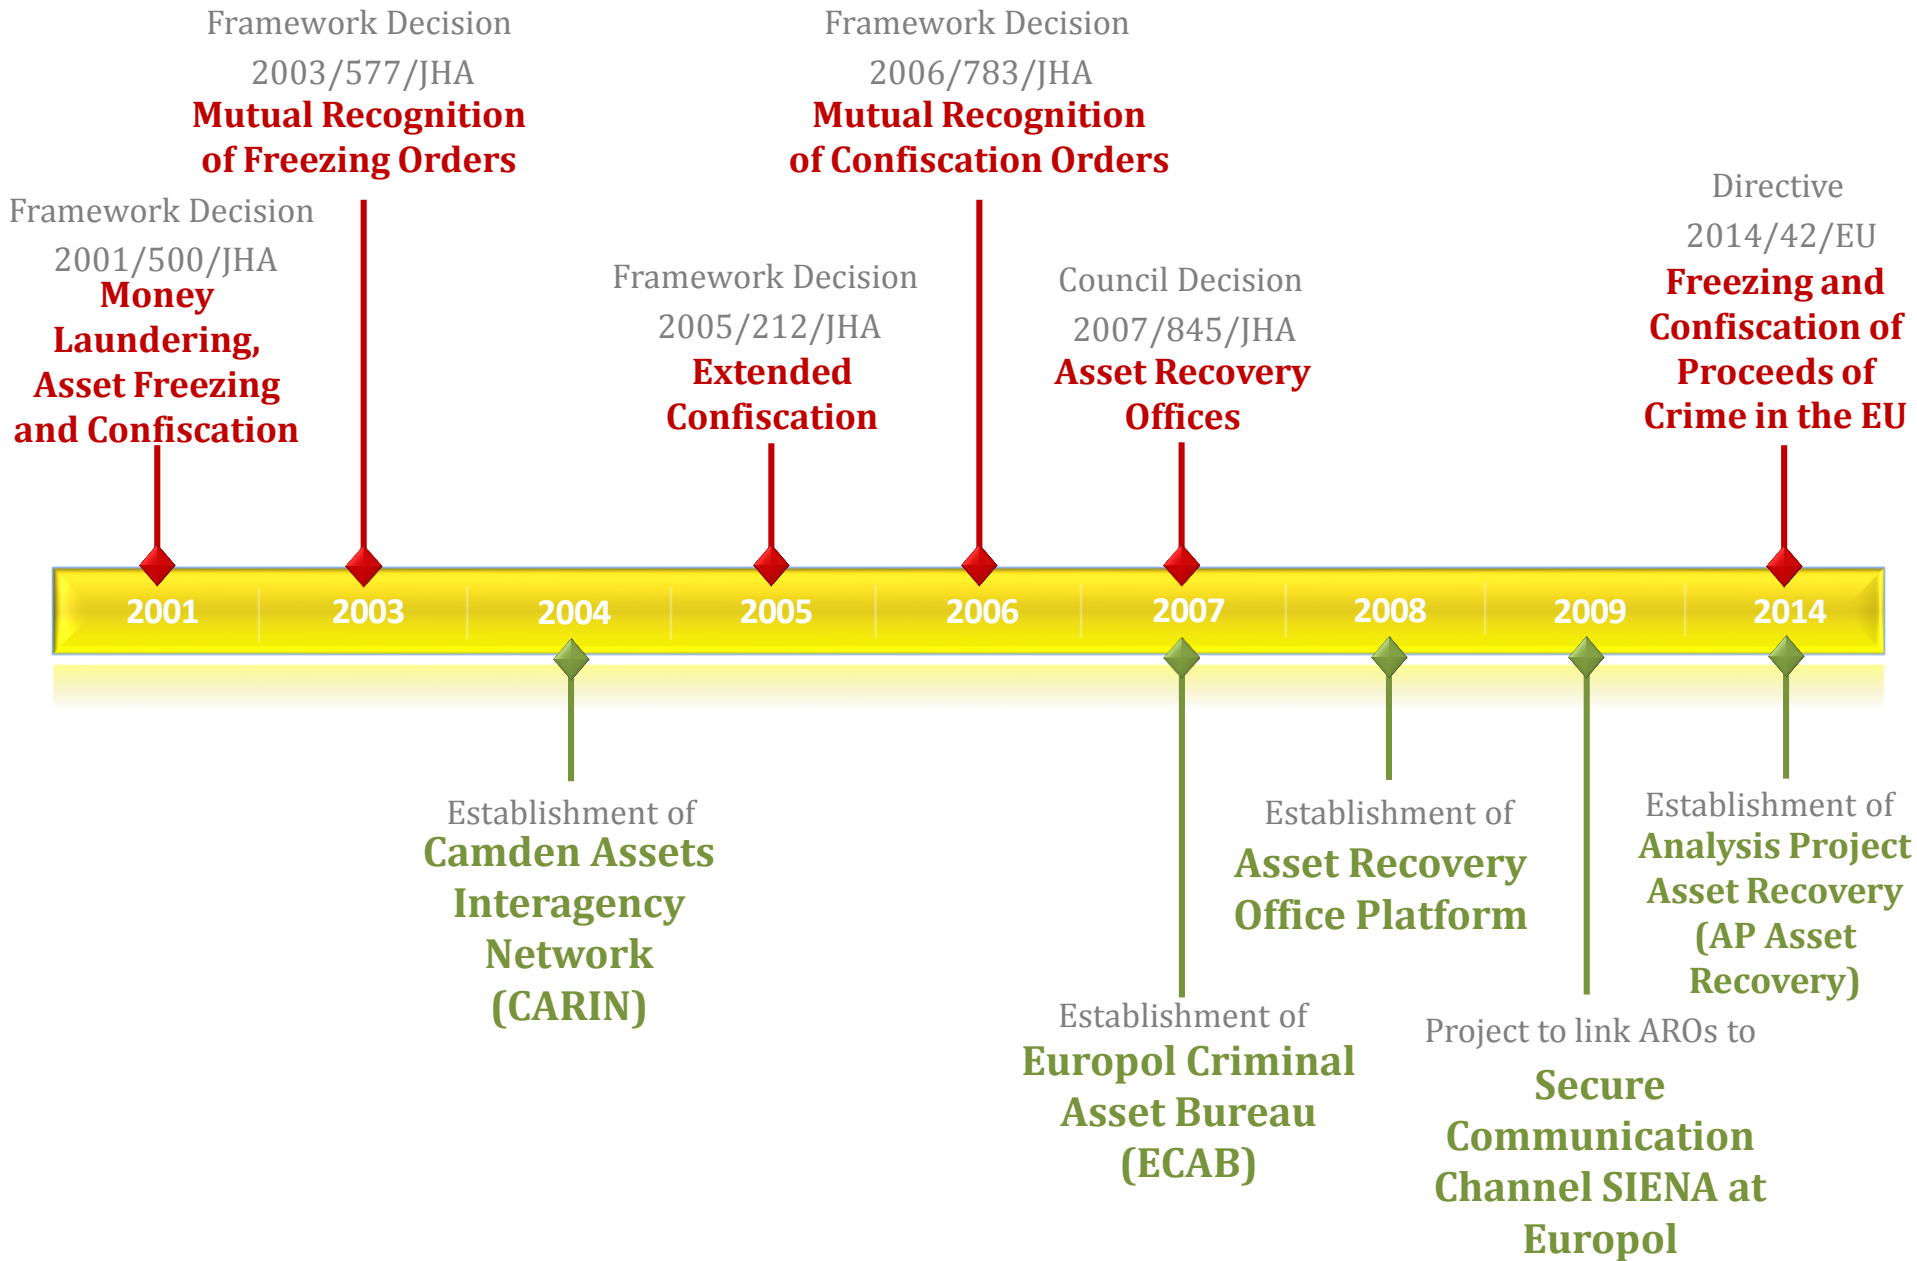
Framework Decision 2003/577/JHA
Mutual Recognition of Freezing Orders

Framework Decision 2006/783/JHA
Mutual Recognition of Confiscation Orders

Framework Decision 2001/500/JHA
Money Laundering, Asset Freezing and Confiscation

Framework Decision 2005/212/JHA
Extended Confiscation

Council Decision 2007/845/JHA
Asset Recovery Offices

Directive 2014/42/EU
Freezing and Confiscation of Proceeds of Crime in the EU

2001 2003 2004 2005 2006 2007 2008 2009 2014

Establishment of
Camden Assets Interagency Network (CARIN)

Establishment of
Europol Criminal Asset Bureau (ECAB)

Establishment of
Asset Recovery Office Platform

Project to link AROs to
Secure Communication Channel SIENA at Europol

Establishment of
Analysis Project Asset Recovery (AP Asset Recovery)